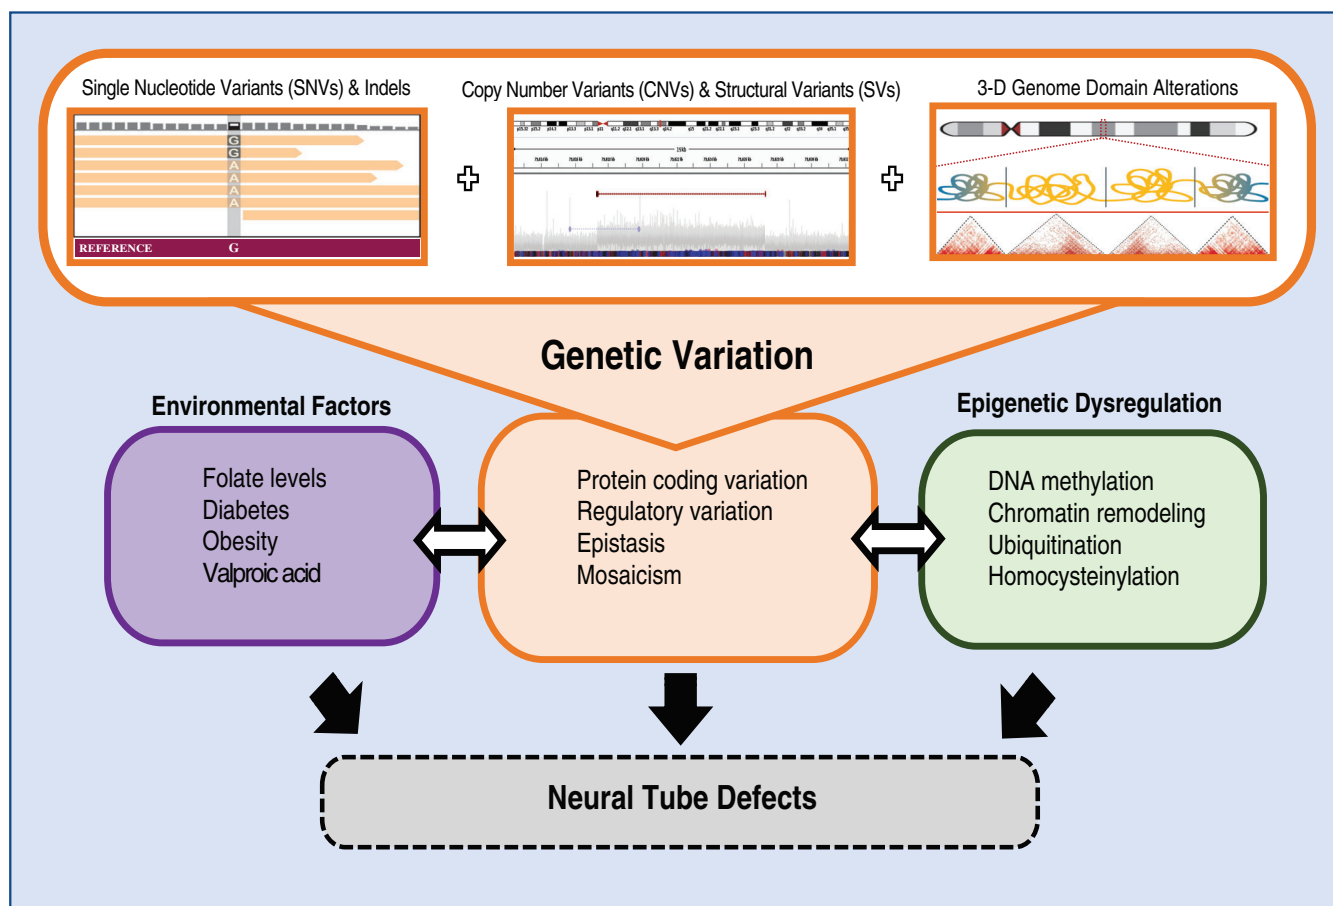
Single Nucleotide Variants (SNVs) & Indels

G
G
A
A
A
A

REFERENCE G

Copy Number Variants (CNVs) & Structural Variants (SVs)

3-D Genome Domain Alterations

Genetic Variation

Environmental Factors

Folate levels
Diabetes
Obesity
Valproic acid

Protein coding variation
Regulatory variation
Epistasis
Mosaicism

Epigenetic Dysregulation

DNA methylation
Chromatin remodeling
Ubiquitination
Homocysteinylation

Neural Tube Defects